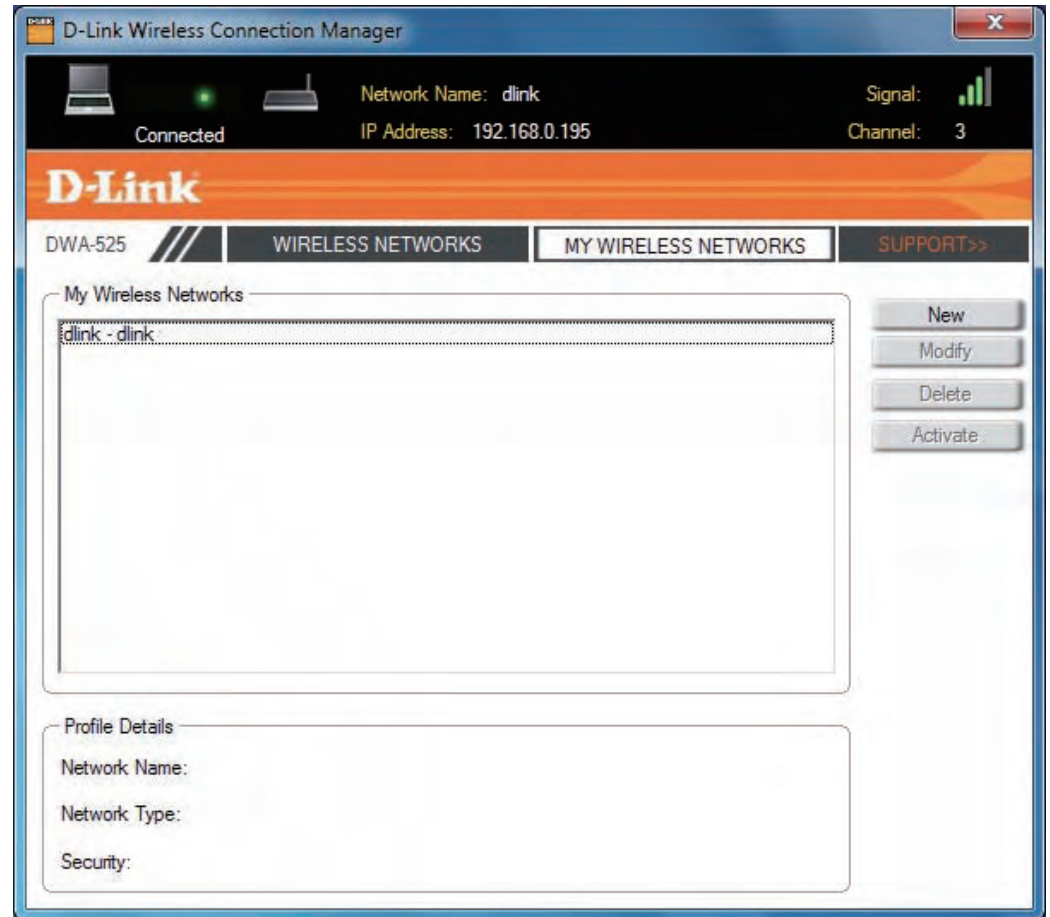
D-Link Wireless Connection Manager

Connected

Network Name: dlink

IP Address: 192.168.0.195

Signal:

Channel: 3

D-Link

DWA-525

WIRELESS NETWORKS

MY WIRELESS NETWORKS

SUPPORT>>

My Wireless Networks

dlink - dlink

New

Modify

Delete

Activate

Profile Details

Network Name:

Network Type:

Security: